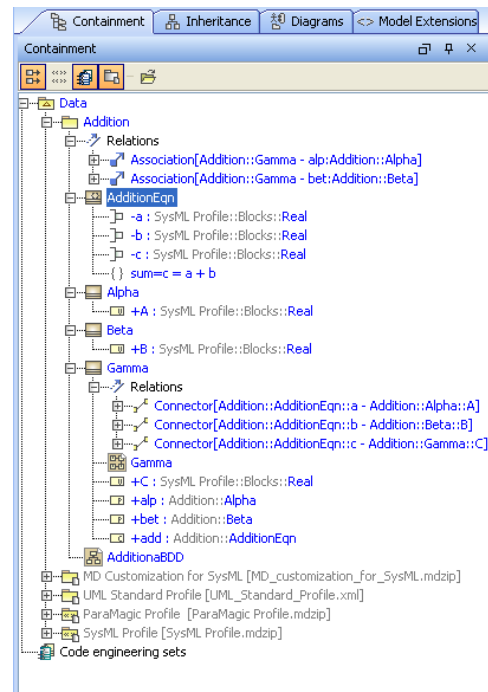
Containment | Inheritance | Diagrams | <> Model Extensions

Containment

Data
Addition
Relations
Association[Addition::Gamma - alp:Addition::Alpha]
Association[Addition::Gamma - bet:Addition::Beta]
AdditionEqn
-a : SysML Profile::Blocks::Real
-b : SysML Profile::Blocks::Real
-c : SysML Profile::Blocks::Real
{} sum=c = a + b
Alpha
+A : SysML Profile::Blocks::Real
Beta
+B : SysML Profile::Blocks::Real
Gamma
Relations
Connector[Addition::AdditionEqn::a - Addition::Alpha::A]
Connector[Addition::AdditionEqn::b - Addition::Beta::B]
Connector[Addition::AdditionEqn::c - Addition::Gamma::C]
Gamma
+C : SysML Profile::Blocks::Real
+alp : Addition::Alpha
+bet : Addition::Beta
+add : Addition::AdditionEqn
AdditionaBDD
MD Customization for SysML [MD_customization_for_SysML.mdzip]
UML Standard Profile [UML_Standard_Profile.xml]
ParaMagic Profile [ParaMagic Profile.mdzip]
SysML Profile [SysML Profile.mdzip]
Code engineering sets